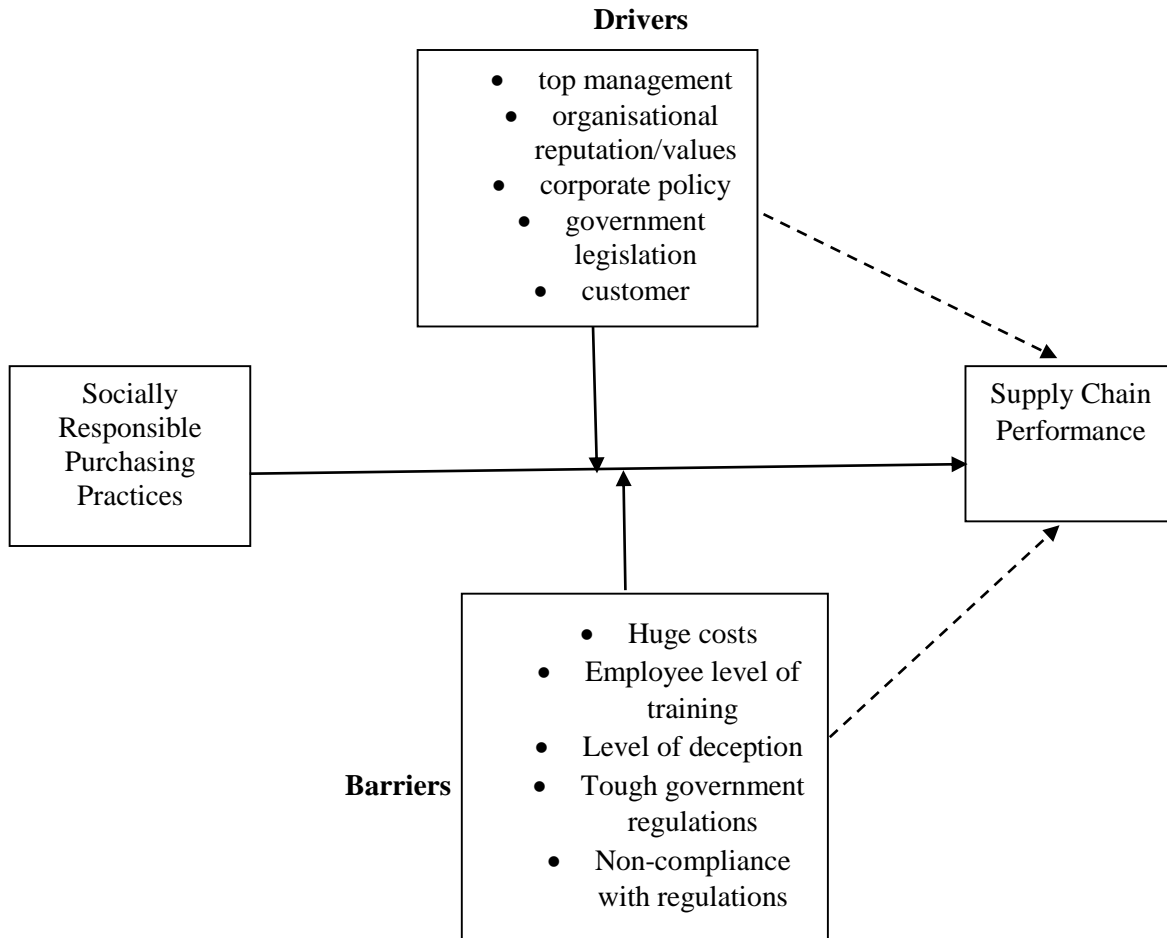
**Drivers**

- top management
- organisational reputation/values
- corporate policy
- government legislation
- customer

Socially Responsible Purchasing Practices

Supply Chain Performance

**Barriers**

- Huge costs
- Employee level of training
- Level of deception
- Tough government regulations
- Non-compliance with regulations